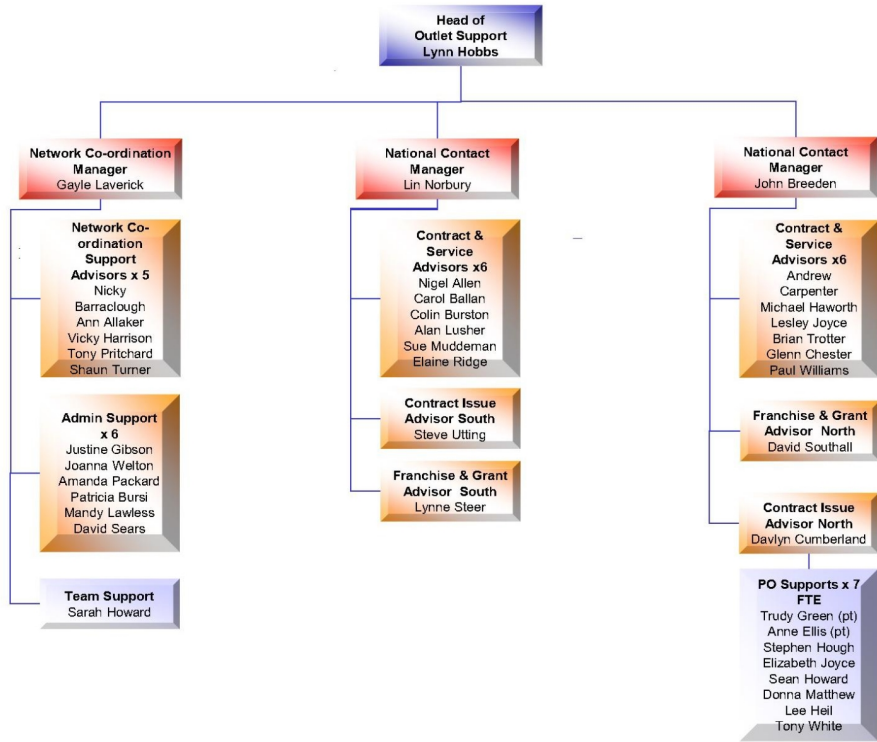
Head of Outlet Support
Lynn Hobbs

Network Co-ordination Manager
Gayle Laverick

Network Co-ordination Support Advisors x 5
Nicky Barraclough
Ann Allaker
Vicky Harrison
Tony Pritchard
Shaun Turner

Admin Support x 6
Justine Gibson
Joanna Welton
Amanda Packard
Patricia Bursi
Mandy Lawless
David Sears

Team Support
Sarah Howard

National Contact Manager
Lin Norbury

Contract & Service Advisors x6
Nigel Allen
Carol Ballan
Colin Burston
Alan Lusher
Sue Mudderman
Elaine Ridge

Contract Issue Advisor South
Steve Utting

Franchise & Grant Advisor South
Lynne Steer

National Contact Manager
John Breeden

Contract & Service Advisors x6
Andrew Carpenter
Michael Haworth
Lesley Joyce
Brian Trotter
Glenn Chester
Paul Williams

Franchise & Grant Advisor North
David Southall

Contract Issue Advisor North
Davlyn Cumberland

PO Supports x 7 FTE
Trudy Green (pt)
Anne Ellis (pt)
Stephen Hough
Elizabeth Joyce
Sean Howard
Donna Matthew
Lee Heil
Tony White